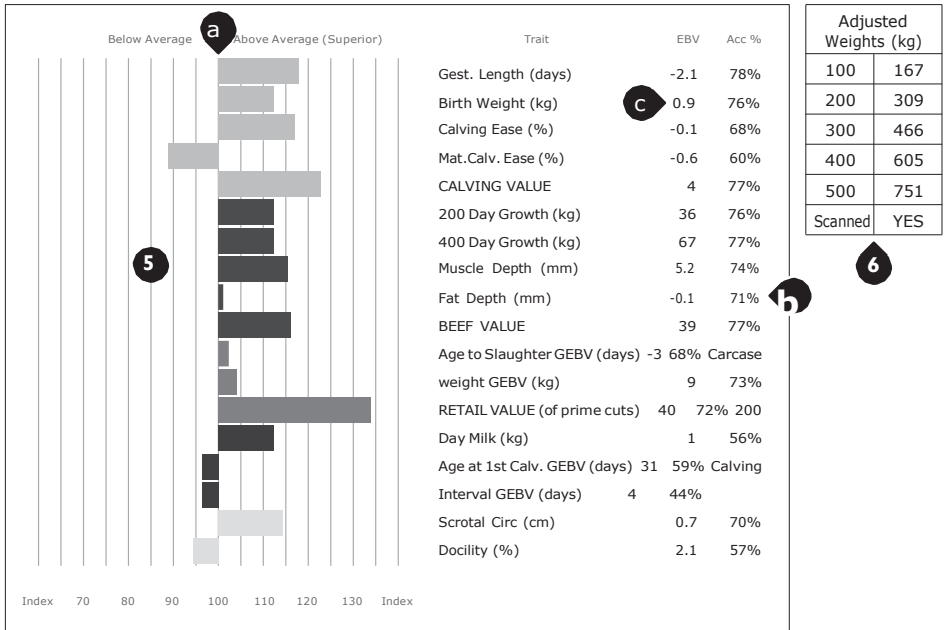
Below Average a Above Average (Superior)

| Trait | EBV | Acc % |
|---|---|---|
| Gest. Length (days) | -2.1 | 78% |
| Birth Weight (kg) | c 0.9 | 76% |
| Calving Ease (%) | -0.1 | 68% |
| Mat.Calv. Ease (%) | -0.6 | 60% |
| CALVING VALUE | 4 | 77% |
| 200 Day Growth (kg) | 36 | 76% |
| 400 Day Growth (kg) | 67 | 77% |
| Muscle Depth (mm) | 5.2 | 74% |
| Fat Depth (mm) | -0.1 | 71% |
| BEEF VALUE | 39 | 77% |

Age to Slaughter GEBV (days) -3 68% Carcase weight GEBV (kg) 9 73%
RETAIL VALUE (of prime cuts) 40 72% 200 Day Milk (kg) 1 56%
Age at 1st Calv. GEBV (days) 31 59% Calving Interval GEBV (days) 4 44%

| Trait | EBV | Acc % |
|---|---|---|
| Scrotal Circ (cm) | 0.7 | 70% |
| Docility (%) | 2.1 | 57% |

b

5

Index 70 80 90 100 110 120 130 Index

| Adjusted Weights (kg) | |
|---|---|
| 100 | 167 |
| 200 | 309 |
| 300 | 466 |
| 400 | 605 |
| 500 | 751 |
| Scanned | YES |

6